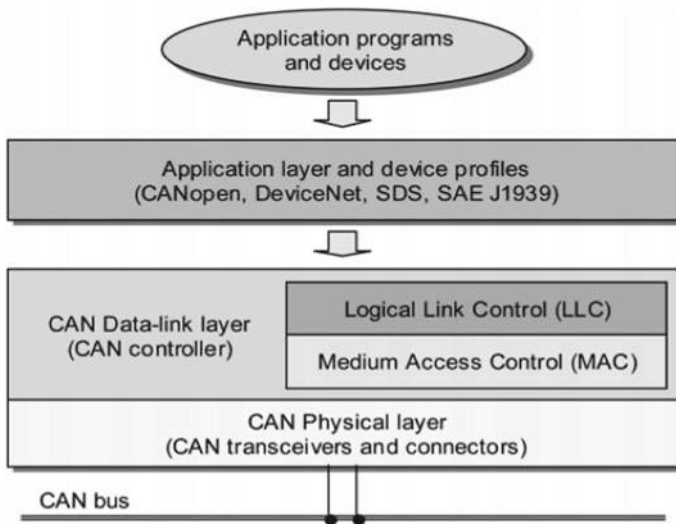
Application programs and devices

Application layer and device profiles
(CANopen, DeviceNet, SDS, SAE J1939)

CAN Data-link layer
(CAN controller)

Logical Link Control (LLC)

Medium Access Control (MAC)

CAN Physical layer
(CAN transceivers and connectors)

CAN bus